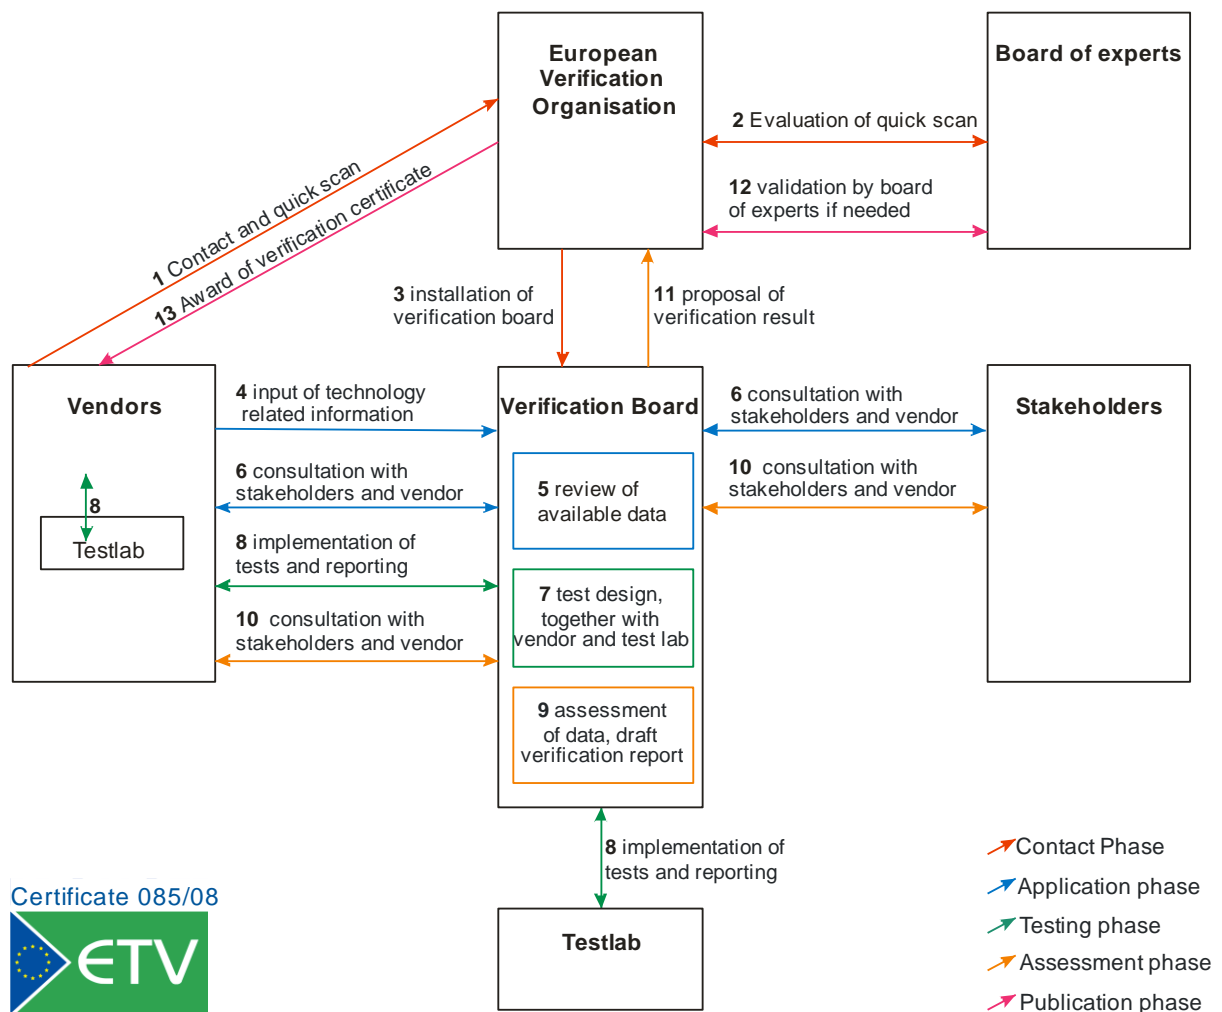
European Verification Organisation

Board of experts

2 Evaluation of quick scan

12 validation by board of experts if needed

1 Contact and quick scan

13 Award of verification certificate

3 installation of verification board

11 proposal of verification result

Vendors

8

Testlab

4 input of technology related information

6 consultation with stakeholders and vendor

8 implementation of tests and reporting

10 consultation with stakeholders and vendor

Verification Board

5 review of available data

7 test design, together with vendor and test lab

9 assessment of data, draft verification report

6 consultation with stakeholders and vendor

10 consultation with stakeholders and vendor

Stakeholders

8 implementation of tests and reporting

Testlab

Contact Phase
Application phase
Testing phase
Assessment phase
Publication phase

Certificate 085/08

ETV